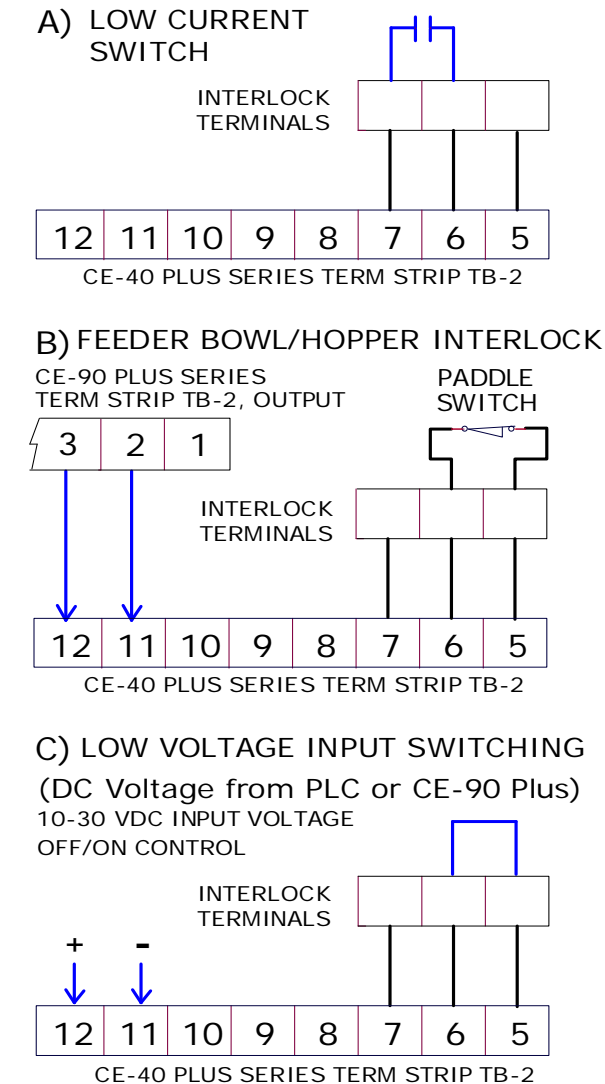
A) LOW CURRENT SWITCH

INTERLOCK TERMINALS

| 12 | 11 | 10 | 9 | 8 | 7 | 6 | 5 |
|---|---|---|---|---|---|---|---|

CE-40 PLUS SERIES TERM STRIP TB-2

B) FEEDER BOWL/HOPPER INTERLOCK

CE-90 PLUS SERIES TERM STRIP TB-2, OUTPUT

| 3 | 2 | 1 |
|---|---|---|

PADDLE SWITCH

INTERLOCK TERMINALS

| 12 | 11 | 10 | 9 | 8 | 7 | 6 | 5 |
|---|---|---|---|---|---|---|---|

CE-40 PLUS SERIES TERM STRIP TB-2

C) LOW VOLTAGE INPUT SWITCHING (DC Voltage from PLC or CE-90 Plus)

10-30 VDC INPUT VOLTAGE OFF/ON CONTROL

INTERLOCK TERMINALS

+ -

| 12 | 11 | 10 | 9 | 8 | 7 | 6 | 5 |
|---|---|---|---|---|---|---|---|

CE-40 PLUS SERIES TERM STRIP TB-2